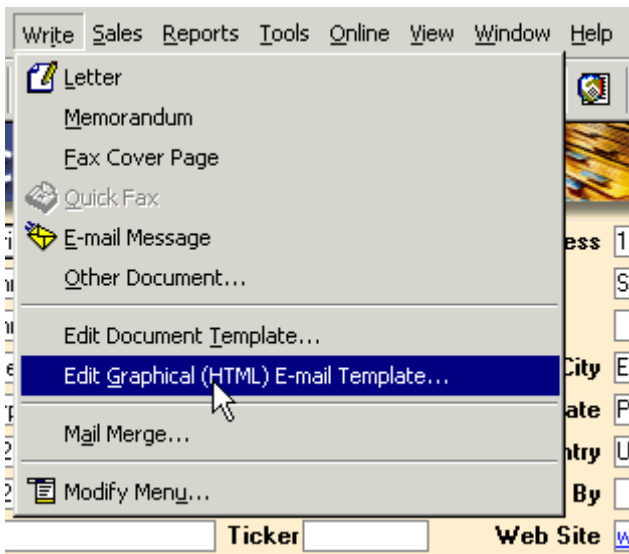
Write Sales Reports Tools Online View Window Help

Letter
Memorandum
Fax Cover Page
Quick Fax
E-mail Message
Other Document...
Edit Document Template...
Edit Graphical (HTML) E-mail Template...
Mail Merge...
Modify Menu...

ess
City
ate
ntry
By
Ticker
Web Site